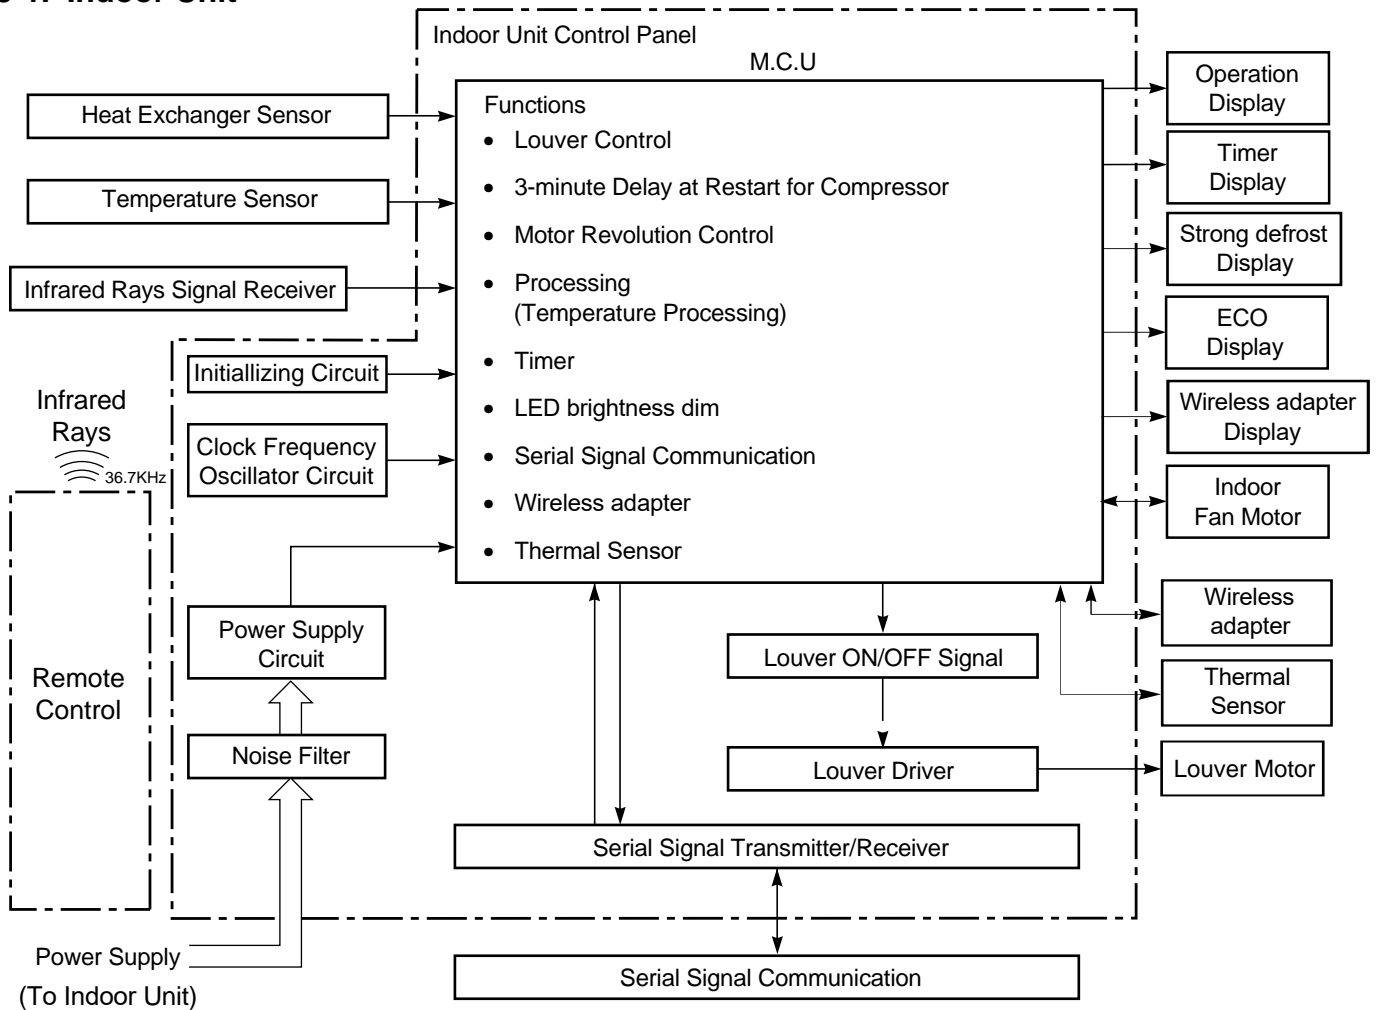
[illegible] Indoor Unit

Indoor Unit Control Panel

M.C.U

Functions
- Louver Control
- 3-minute Delay at Restart for Compressor
- Motor Revolution Control
- Processing (Temperature Processing)
- Timer
- LED brightness dim
- Serial Signal Communication
- Wireless adapter
- Thermal Sensor

Heat Exchanger Sensor

Temperature Sensor

Infrared Rays Signal Receiver

Initiallizing Circuit

Clock Frequency Oscillator Circuit

Infrared Rays

36.7KHz

Remote Control

Power Supply Circuit

Noise Filter

Power Supply

(To Indoor Unit)

Operation Display

Timer Display

Strong defrost Display

ECO Display

Wireless adapter Display

Indoor Fan Motor

Wireless adapter

Thermal Sensor

Louver Motor

Louver ON/OFF Signal

Louver Driver

Serial Signal Transmitter/Receiver

Serial Signal Communication